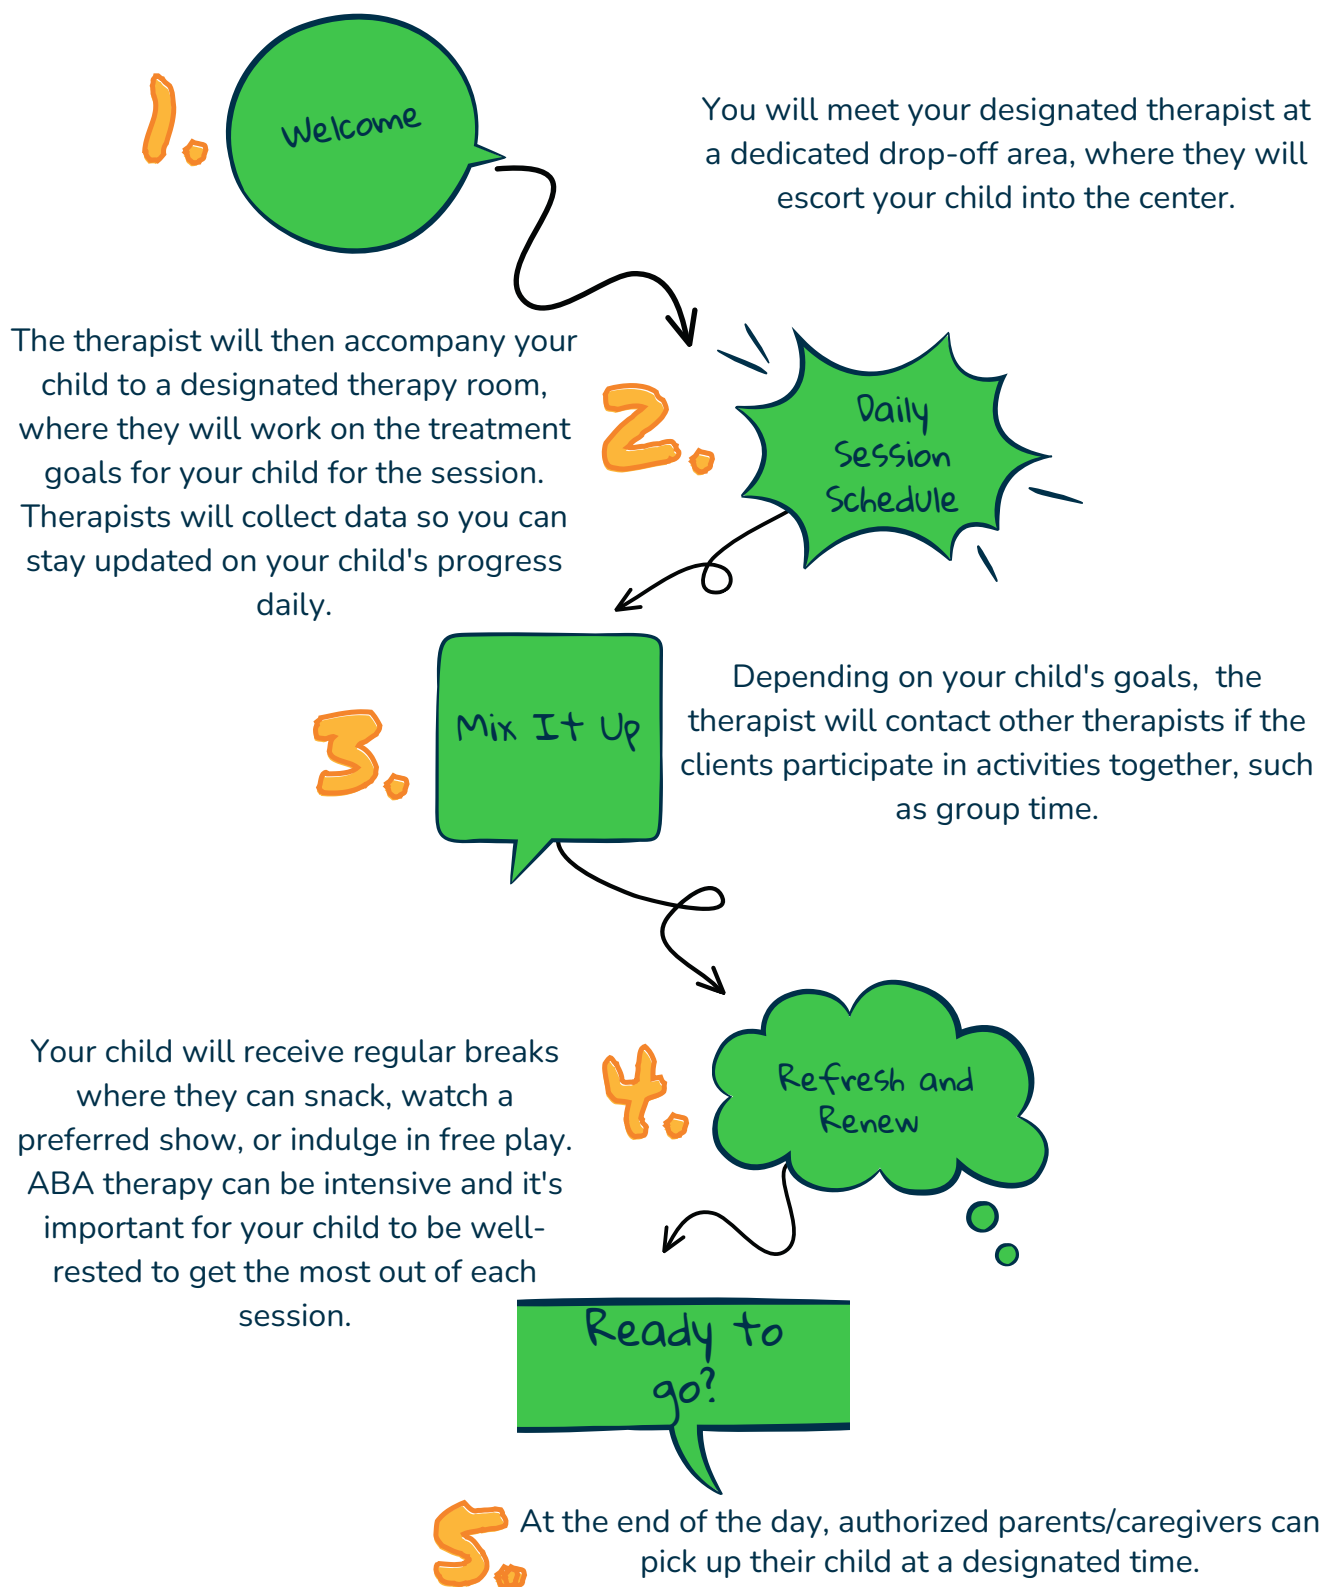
1.

Welcome

You will meet your designated therapist at a dedicated drop-off area, where they will escort your child into the center.

The therapist will then accompany your child to a designated therapy room, where they will work on the treatment goals for your child for the session. Therapists will collect data so you can stay updated on your child's progress daily.

2.

Daily Session Schedule

3.

Mix It Up

Depending on your child's goals, the therapist will contact other therapists if the clients participate in activities together, such as group time.

Your child will receive regular breaks where they can snack, watch a preferred show, or indulge in free play. ABA therapy can be intensive and it's important for your child to be well-rested to get the most out of each session.

4.

Refresh and Renew

Ready to go?

5.

At the end of the day, authorized parents/caregivers can pick up their child at a designated time.